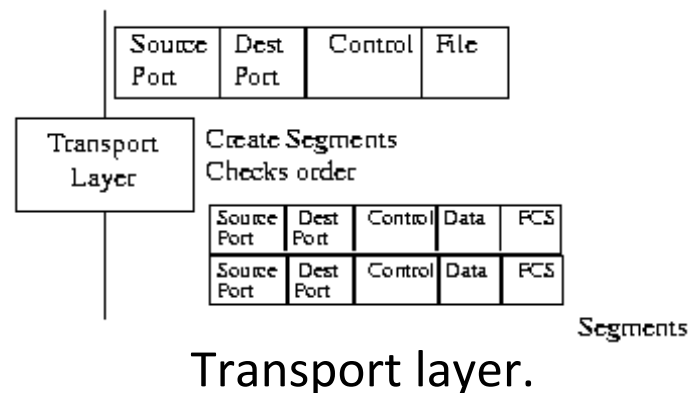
| Source Port | Dest Port | Control | File |
|---|---|---|---|

Transport Layer

Create Segments
Checks order

| Source Port | Dest Port | Control | Data | FCS |
|---|---|---|---|---|
| Source Port | Dest Port | Control | Data | FCS |

Segments

Transport layer.